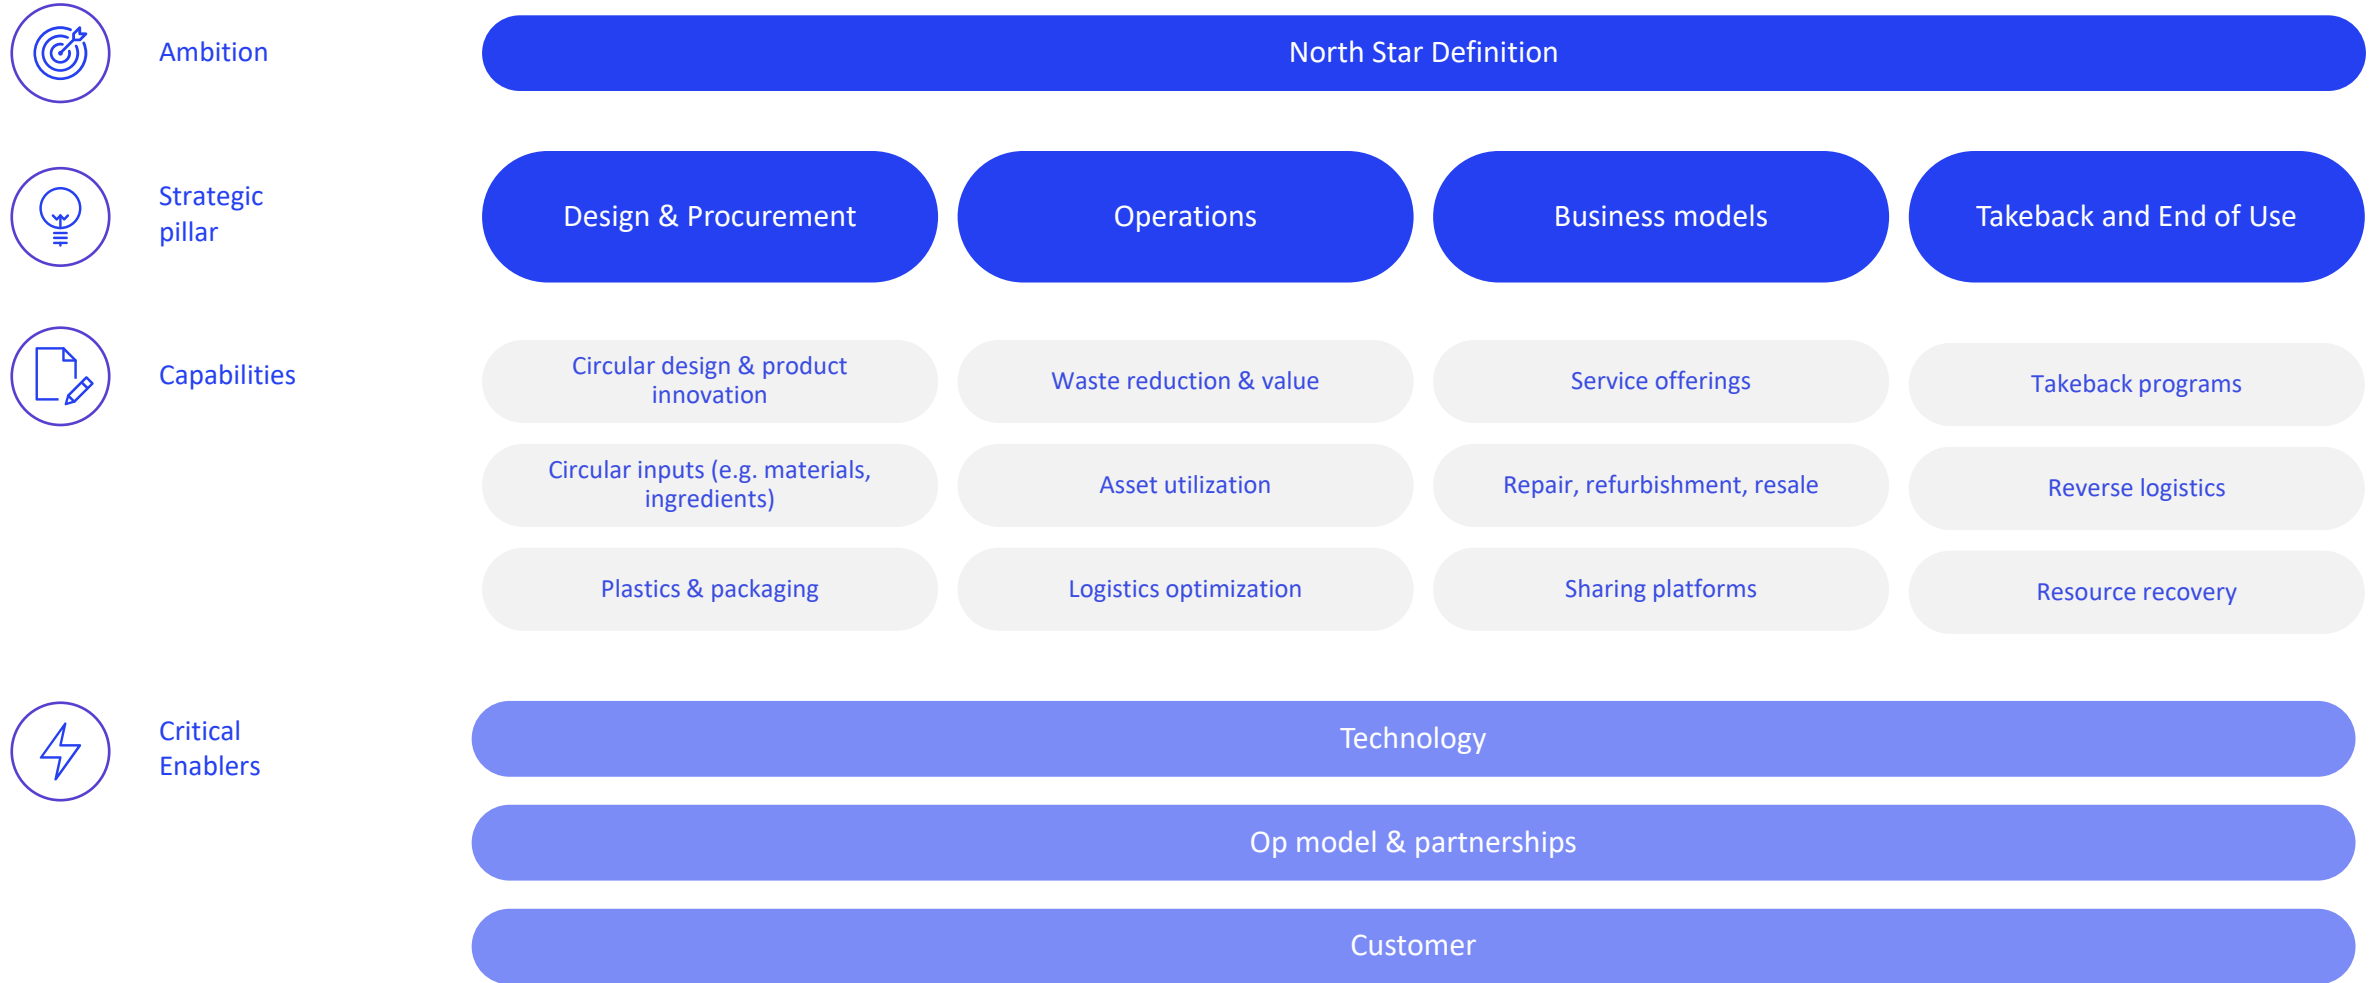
Ambition

North Star Definition

Strategic pillar

| Design & Procurement | Operations | Business models | Takeback and End of Use |
|---|---|---|---|

Capabilities

| Design & Procurement | Operations | Business models | Takeback and End of Use |
|---|---|---|---|
| Circular design & product innovation | Waste reduction & value | Service offerings | Takeback programs |
| Circular inputs (e.g. materials, ingredients) | Asset utilization | Repair, refurbishment, resale | Reverse logistics |
| Plastics & packaging | Logistics optimization | Sharing platforms | Resource recovery |

Critical Enablers

Technology

Op model & partnerships

Customer